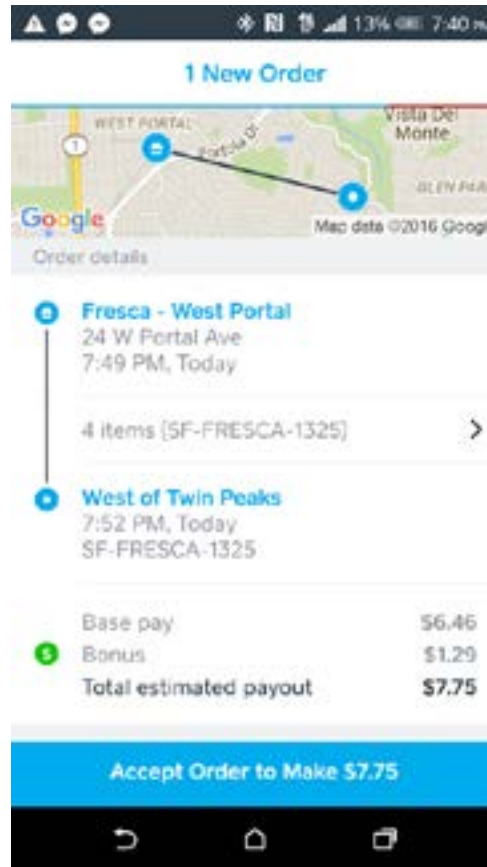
13% 7:40

1 New Order

WEST PORTAL
Portola Dr
Vista Del Monte
GLEN PA
1
Google
Map data ©2016 Googl

Order details

Fresca - West Portal
24 W Portal Ave
7:49 PM, Today

4 items [SF-FRESCA-1325]

West of Twin Peaks
7:52 PM, Today
SF-FRESCA-1325

| | |
|---|---|
| Base pay | $6.46 |
| Bonus | $1.29 |
| Total estimated payout | $7.75 |

Accept Order to Make $7.75